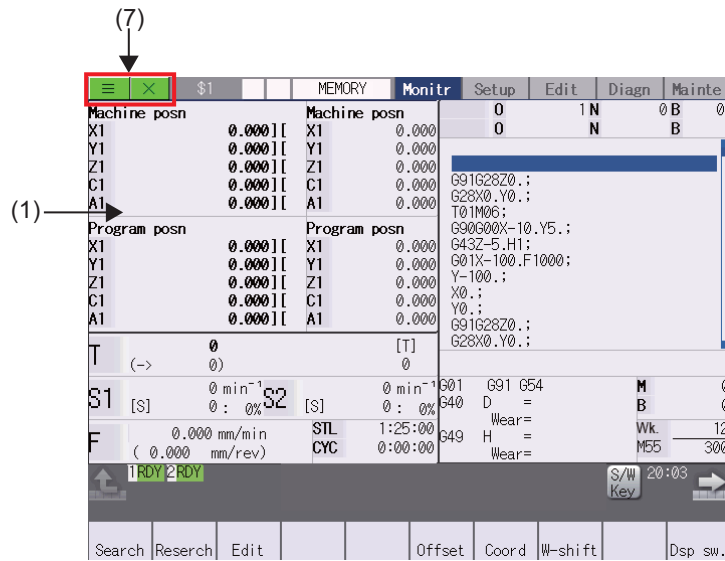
(7)

(1)

≡ × $1 MEMORY Monitr Setup Edit Diagn Mainte

Machine posn
X1 0.000][
Y1 0.000][
Z1 0.000][
C1 0.000][
A1 0.000][

Machine posn
X1 0.000
Y1 0.000
Z1 0.000
C1 0.000
A1 0.000

Program posn
X1 0.000][
Y1 0.000][
Z1 0.000][
C1 0.000][
A1 0.000][

Program posn
X1 0.000
Y1 0.000
Z1 0.000
C1 0.000
A1 0.000

0 1N 0B 0
0 N B

G91G28Z0.;
G28X0.Y0.;
T01M06;
G90G00X-10.Y5.;
G43Z-5.H1;
G01X-100.F1000;
Y-100.;
X0.;
Y0.;
G91G28Z0.;
G28X0.Y0.;

T 0 [T]
(->) 0) 0

S1 0 $min^{-1}$ S2 0 $min^{-1}$
[S] 0 : 0% [S] 0 : 0%

F 0.000 mm/min
( 0.000 mm/rev)

STL 1:25:00
CYC 0:00:00

G01 G91 G54
G40 D =
Wear=
G49 H =
Wear=

M
B
Wk. 12
M55 300

1RDY 2RDY

S/W Key 20:03

Search Reserch Edit Offset Coord W-shift Dsp sw.